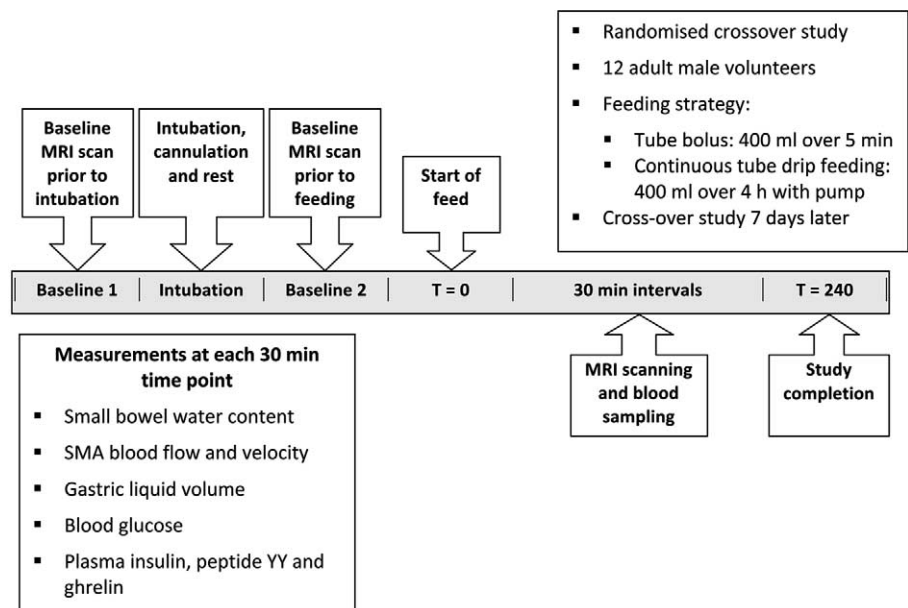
- Randomised crossover study
- 12 adult male volunteers
- Feeding strategy:
  - Tube bolus: 400 ml over 5 min
  - Continuous tube drip feeding: 400 ml over 4 h with pump
- Cross-over study 7 days later

Baseline MRI scan prior to intubation

Intubation, cannulation and rest

Baseline MRI scan prior to feeding

Start of feed

Baseline 1 | Intubation | Baseline 2 | T = 0 | 30 min intervals | T = 240

Measurements at each 30 min time point
- Small bowel water content
- SMA blood flow and velocity
- Gastric liquid volume
- Blood glucose
- Plasma insulin, peptide YY and ghrelin

MRI scanning and blood sampling

Study completion